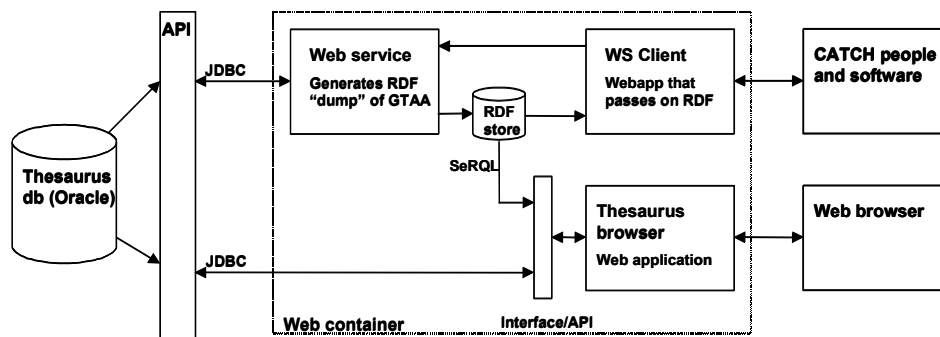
API

JDBC

Web service

Generates RDF "dump" of GTAA

RDF store

WS Client

Webapp that passes on RDF

CATCH people and software

Thesaurus db (Oracle)

SeRQL

Thesaurus browser

Web application

Web browser

JDBC

Web container

Interface/API